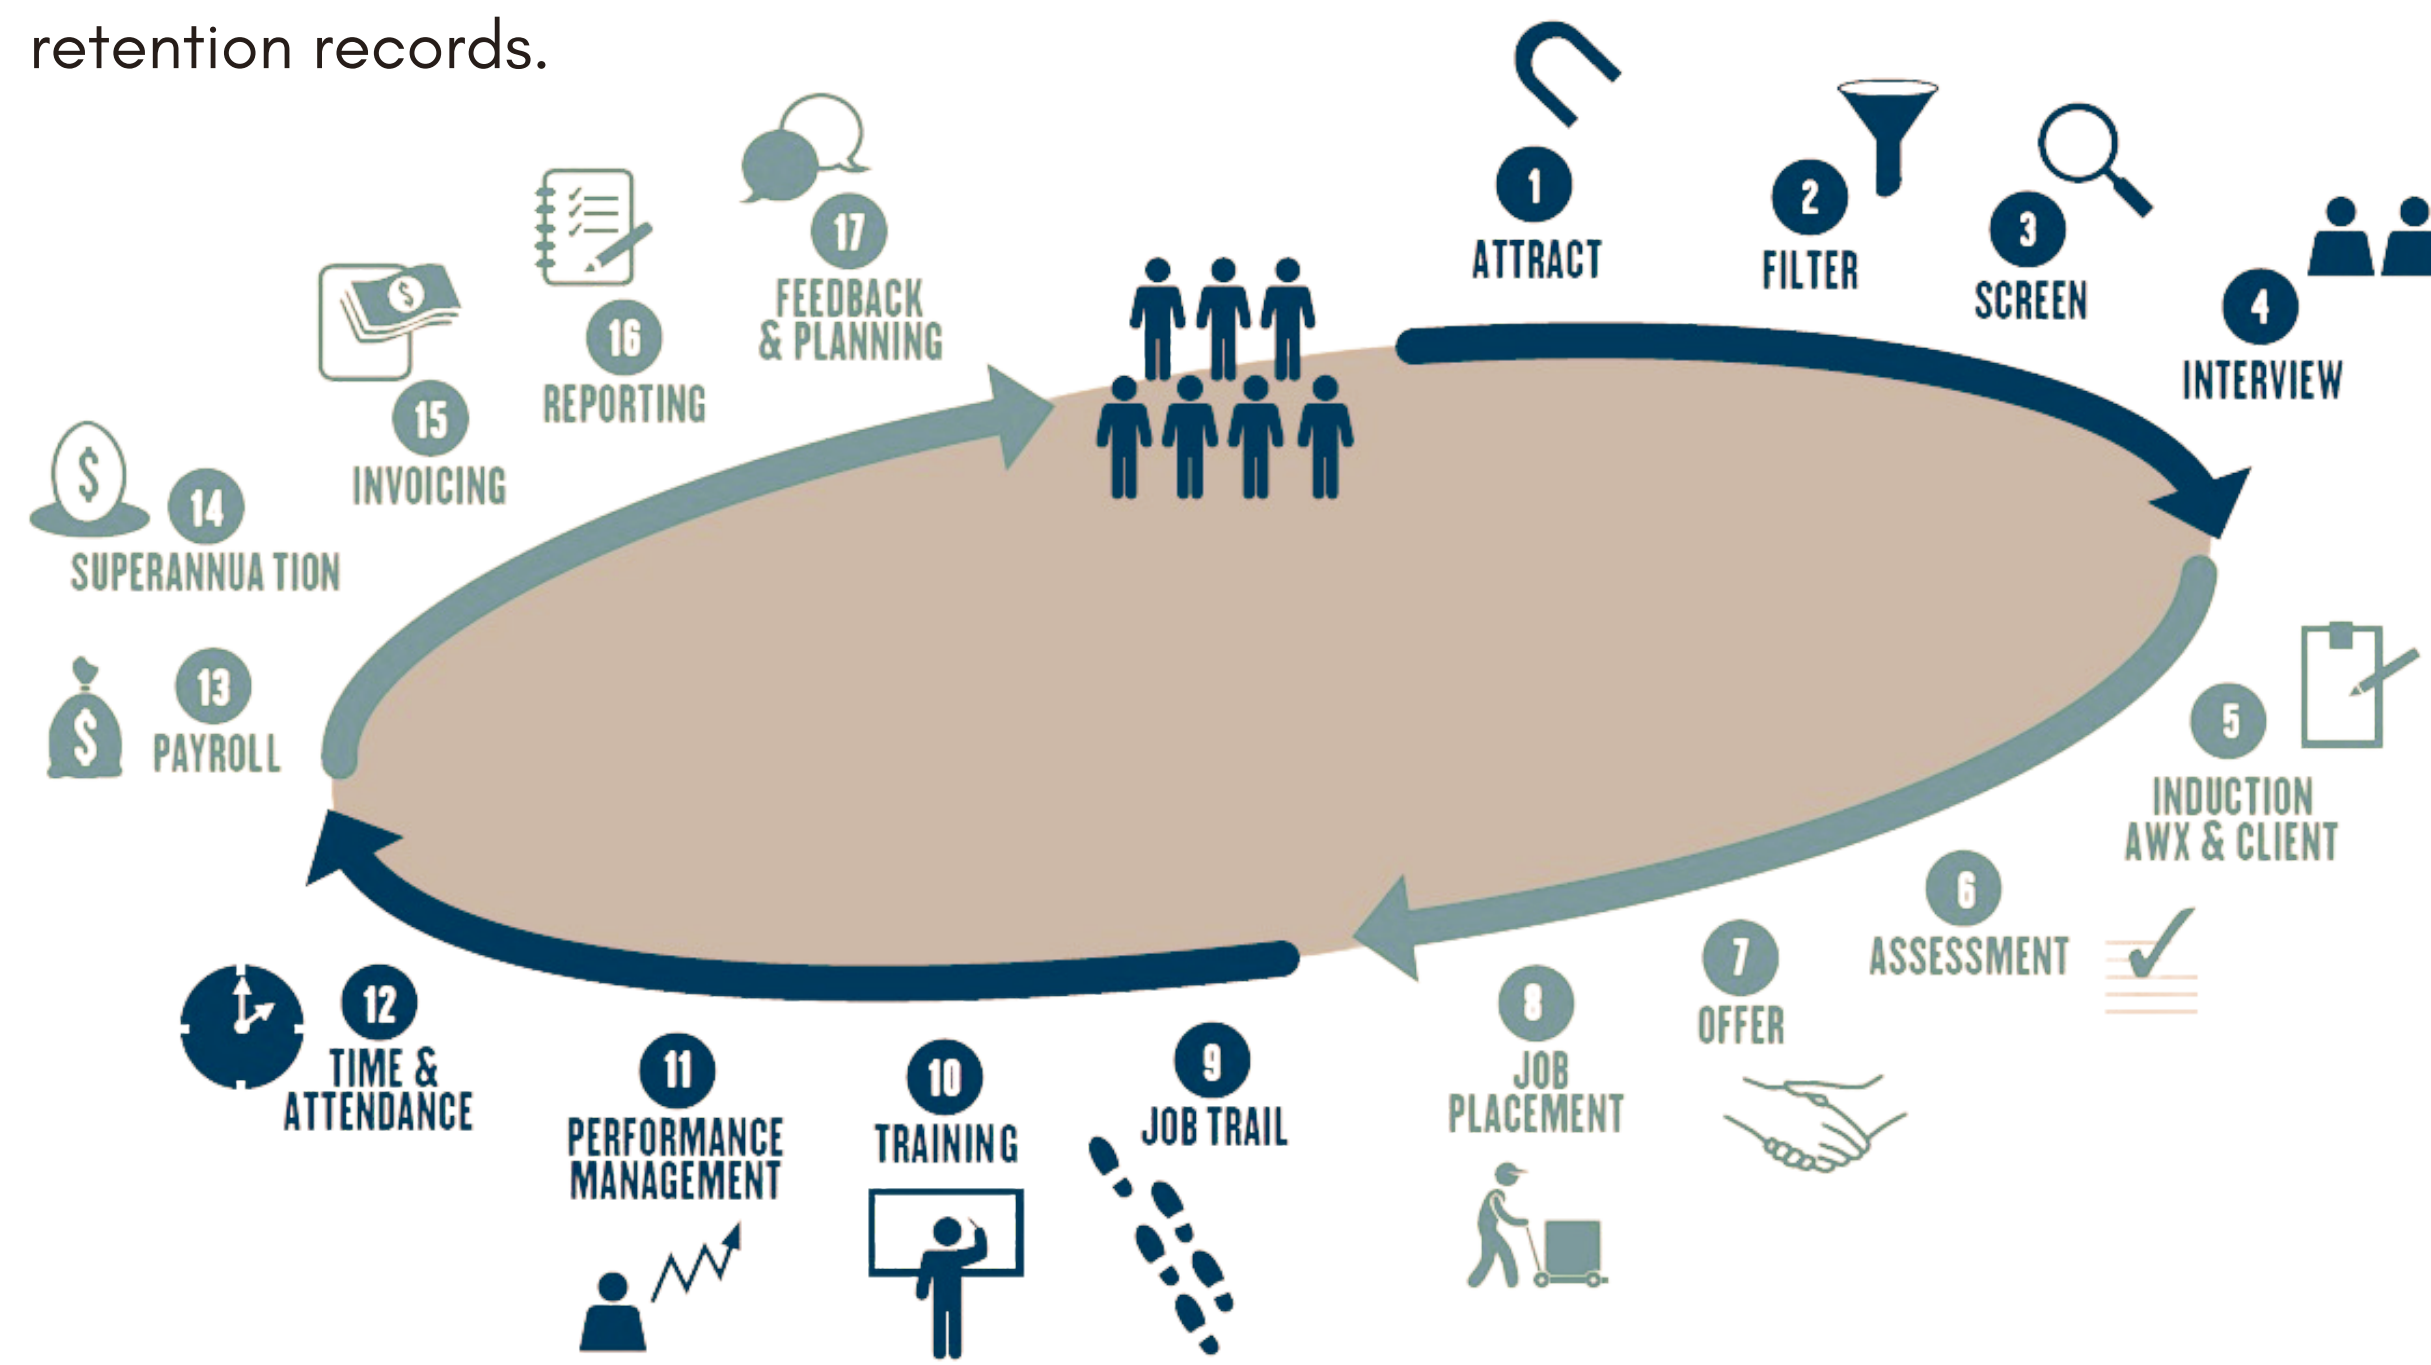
retention records.

1 ATTRACT

2 FILTER

3 SCREEN

4 INTERVIEW

5 INDUCTION AWX & CLIENT

6 ASSESSMENT

7 OFFER

8 JOB PLACEMENT

9 JOB TRAIL

10 TRAINING

11 PERFORMANCE MANAGEMENT

12 TIME & ATTENDANCE

13 PAYROLL

14 SUPERANNUA TION

15 INVOICING

16 REPORTING

17 FEEDBACK & PLANNING